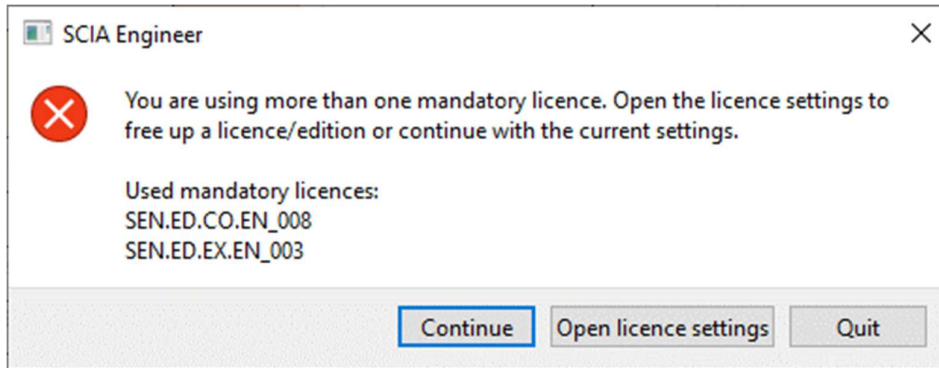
SCIA Engineer

You are using more than one mandatory licence. Open the licence settings to free up a licence/edition or continue with the current settings.

Used mandatory licences:
SEN.ED.CO.EN_008
SEN.ED.EX.EN_003

Continue
Open licence settings
Quit